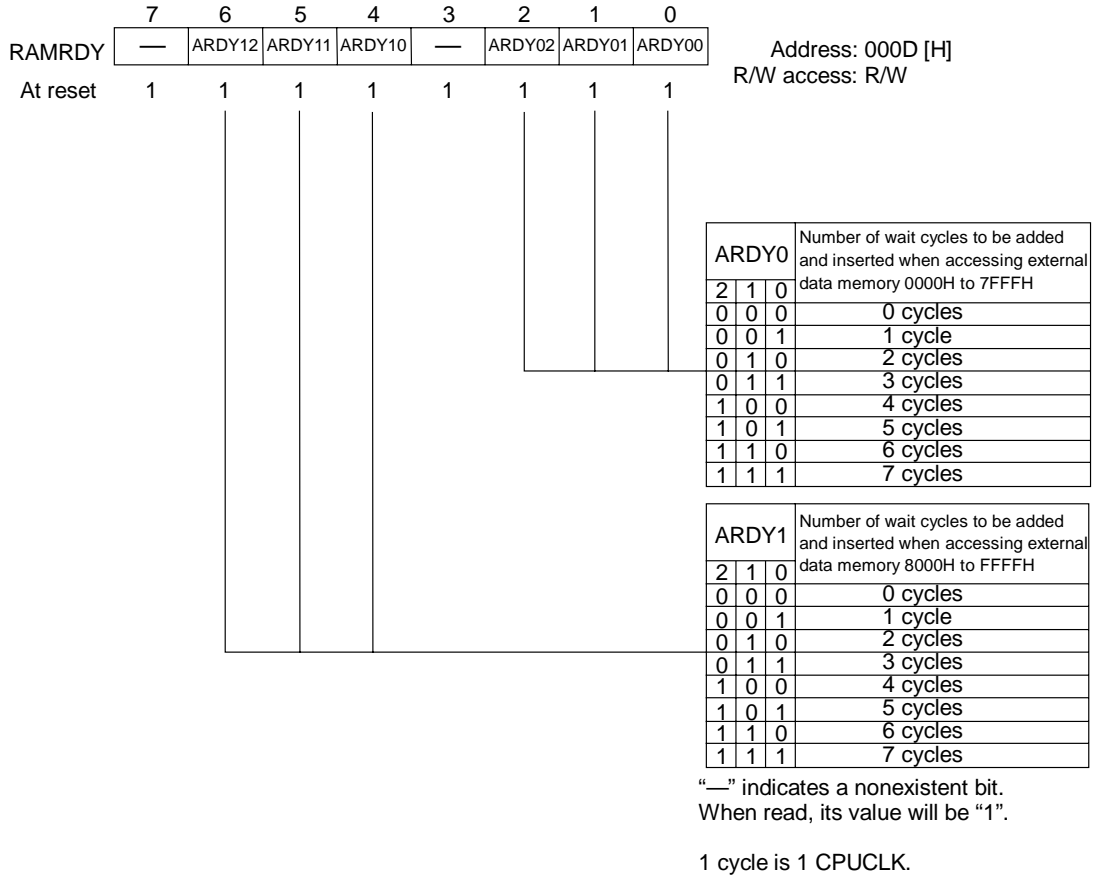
| | 7 | 6 | 5 | 4 | 3 | 2 | 1 | 0 |
|---|---|---|---|---|---|---|---|---|
| RAMRDY | — | ARDY12 | ARDY11 | ARDY10 | — | ARDY02 | ARDY01 | ARDY00 |
| At reset | 1 | 1 | 1 | 1 | 1 | 1 | 1 | 1 |

Address: 000D [H]
R/W access: R/W

| ARDY0 2 | 1 | 0 | Number of wait cycles to be added and inserted when accessing external data memory 0000H to 7FFFH |
|---|---|---|---|
| 0 | 0 | 0 | 0 cycles |
| 0 | 0 | 1 | 1 cycle |
| 0 | 1 | 0 | 2 cycles |
| 0 | 1 | 1 | 3 cycles |
| 1 | 0 | 0 | 4 cycles |
| 1 | 0 | 1 | 5 cycles |
| 1 | 1 | 0 | 6 cycles |
| 1 | 1 | 1 | 7 cycles |

| ARDY1 2 | 1 | 0 | Number of wait cycles to be added and inserted when accessing external data memory 8000H to FFFFH |
|---|---|---|---|
| 0 | 0 | 0 | 0 cycles |
| 0 | 0 | 1 | 1 cycle |
| 0 | 1 | 0 | 2 cycles |
| 0 | 1 | 1 | 3 cycles |
| 1 | 0 | 0 | 4 cycles |
| 1 | 0 | 1 | 5 cycles |
| 1 | 1 | 0 | 6 cycles |
| 1 | 1 | 1 | 7 cycles |

"—" indicates a nonexistent bit.
When read, its value will be "1".

1 cycle is 1 CPUCLK.